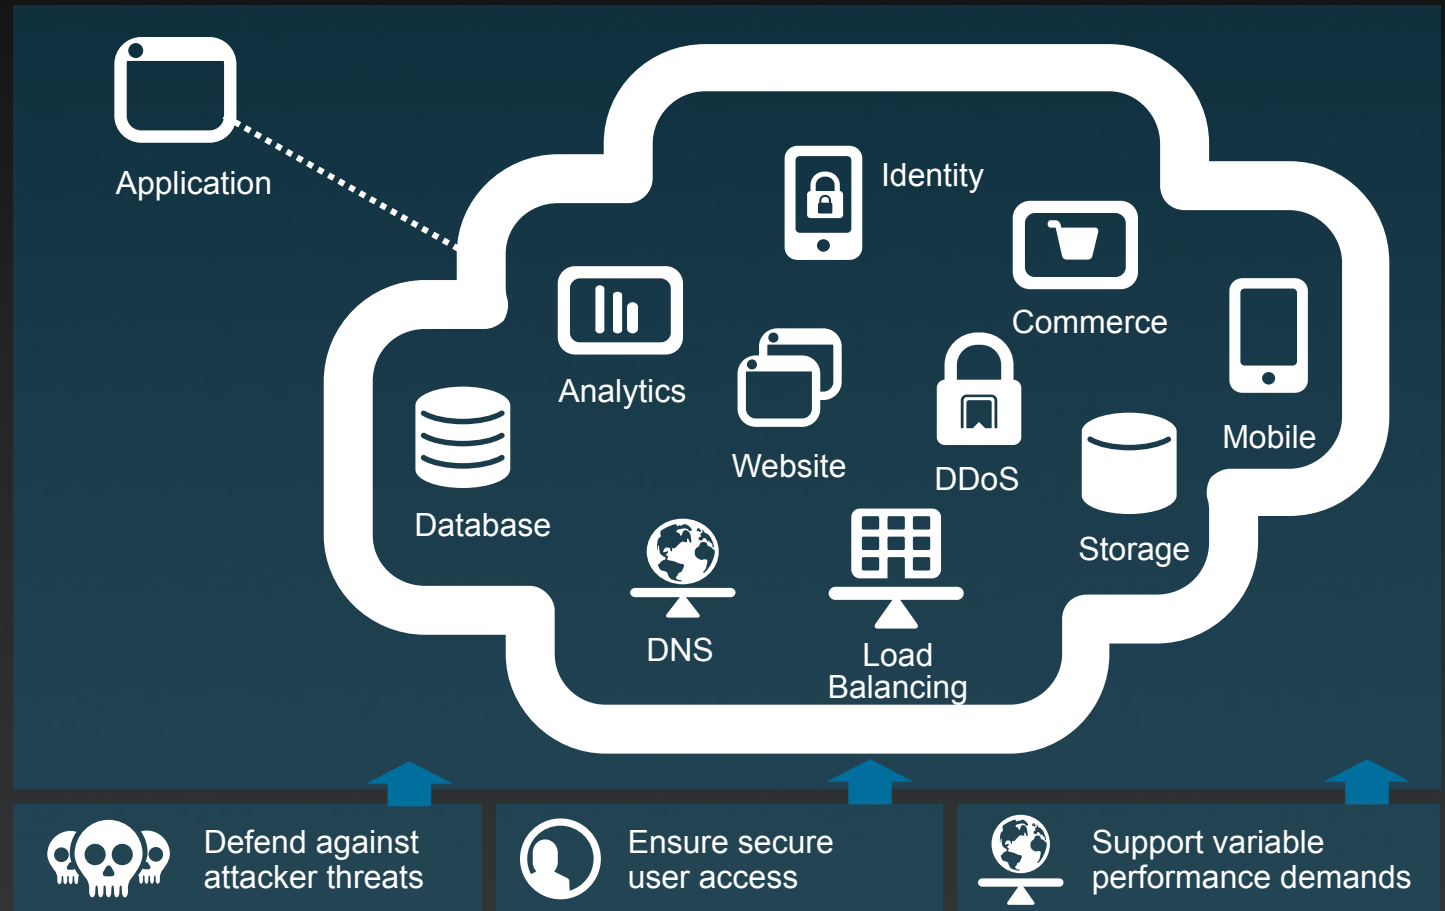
Application

Identity

Commerce

Analytics

Mobile

Website

DDoS

Database

Storage

DNS

Load Balancing

Defend against attacker threats

Ensure secure user access

Support variable performance demands